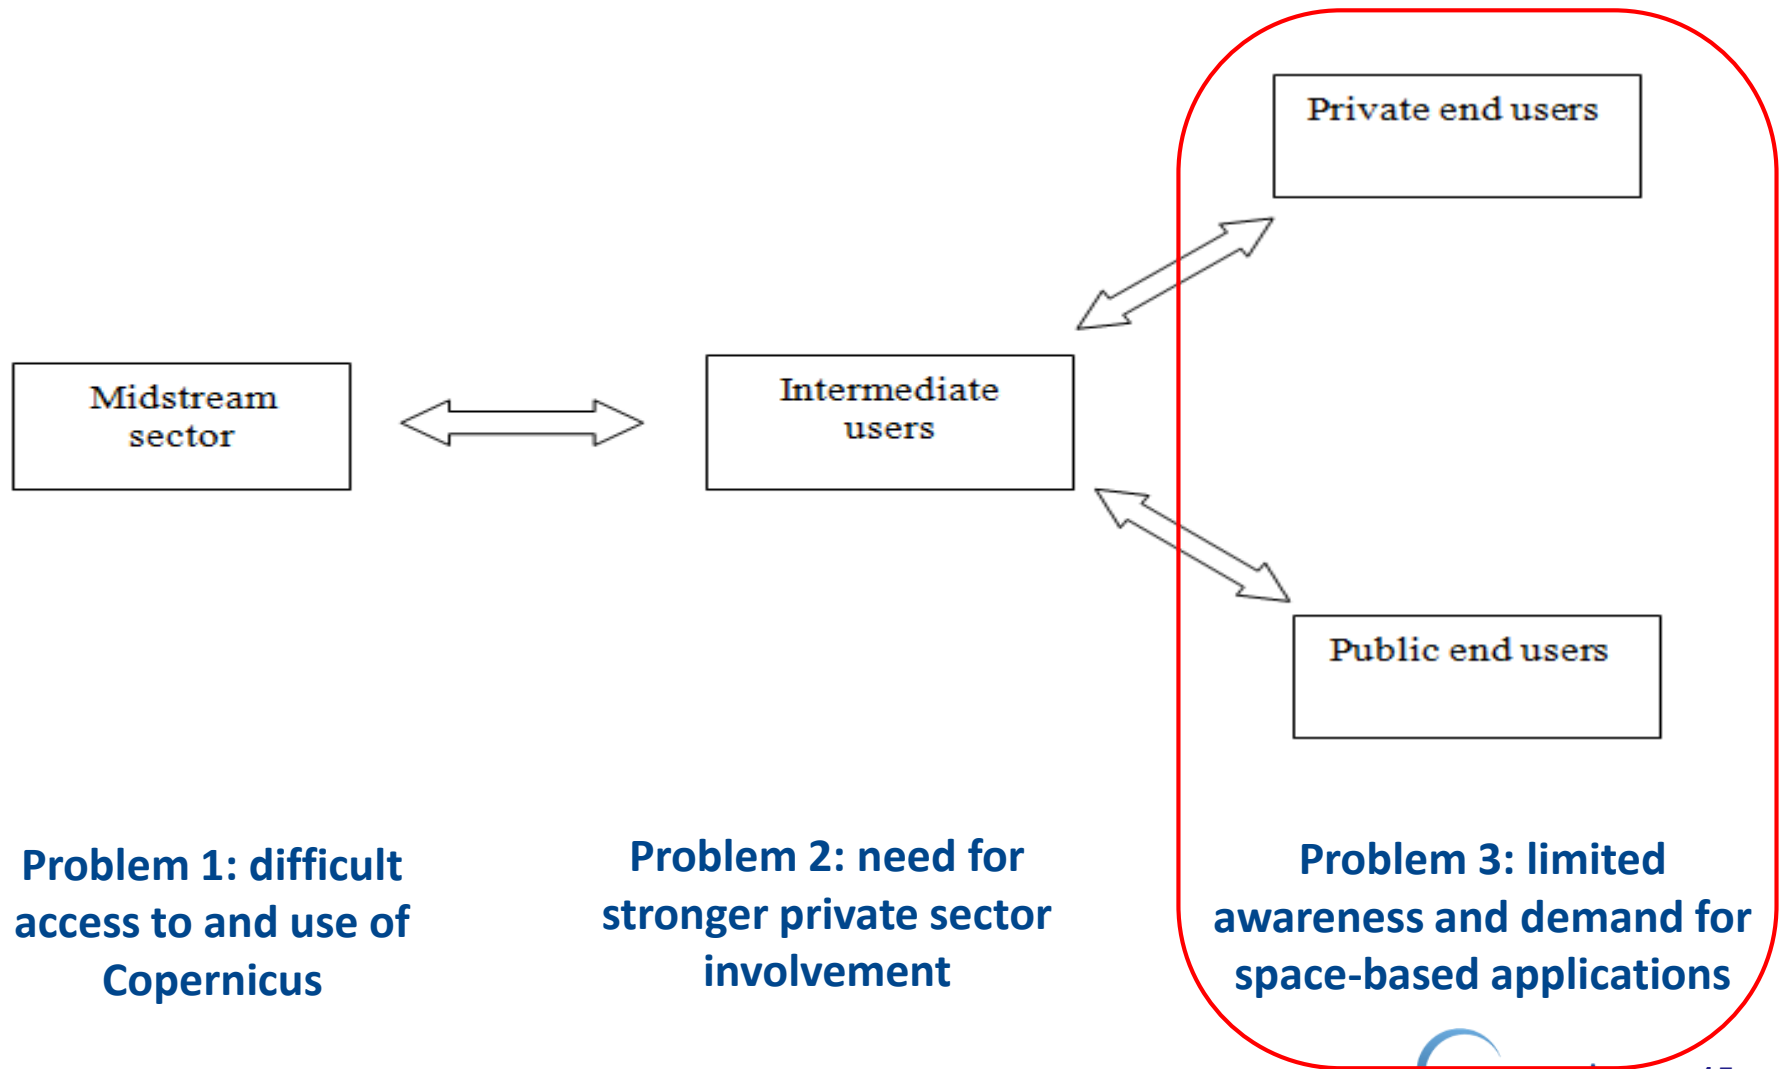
Private end users

Midstream sector

Intermediate users

Public end users

Problem 1: difficult access to and use of Copernicus

Problem 2: need for stronger private sector involvement

Problem 3: limited awareness and demand for space-based applications